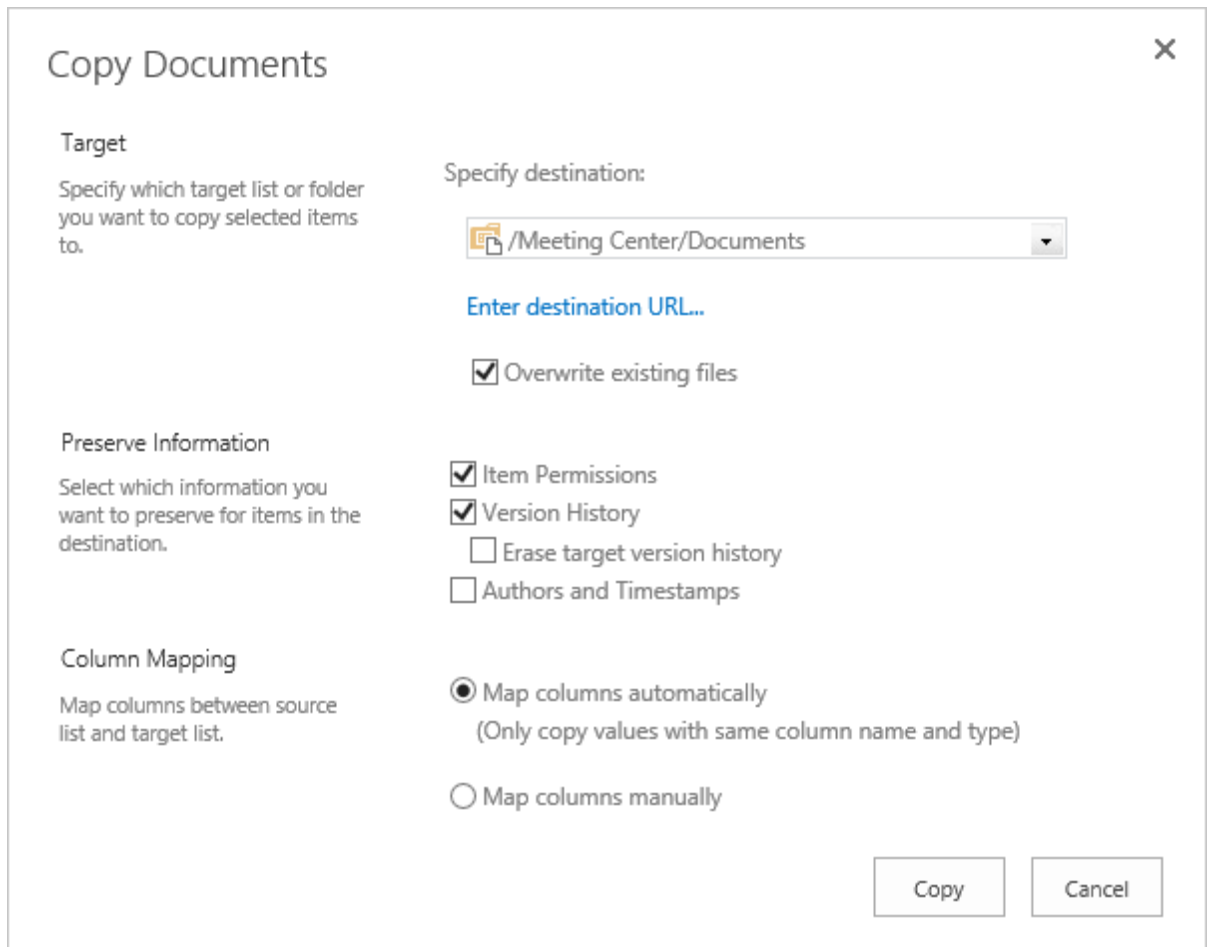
Copy Documents

×

Target

Specify which target list or folder you want to copy selected items to.

Specify destination:

/Meeting Center/Documents

Enter destination URL...

Overwrite existing files

Preserve Information

Select which information you want to preserve for items in the destination.

Item Permissions

Version History

Erase target version history

Authors and Timestamps

Column Mapping

Map columns between source list and target list.

Map columns automatically
(Only copy values with same column name and type)

Map columns manually

Copy

Cancel